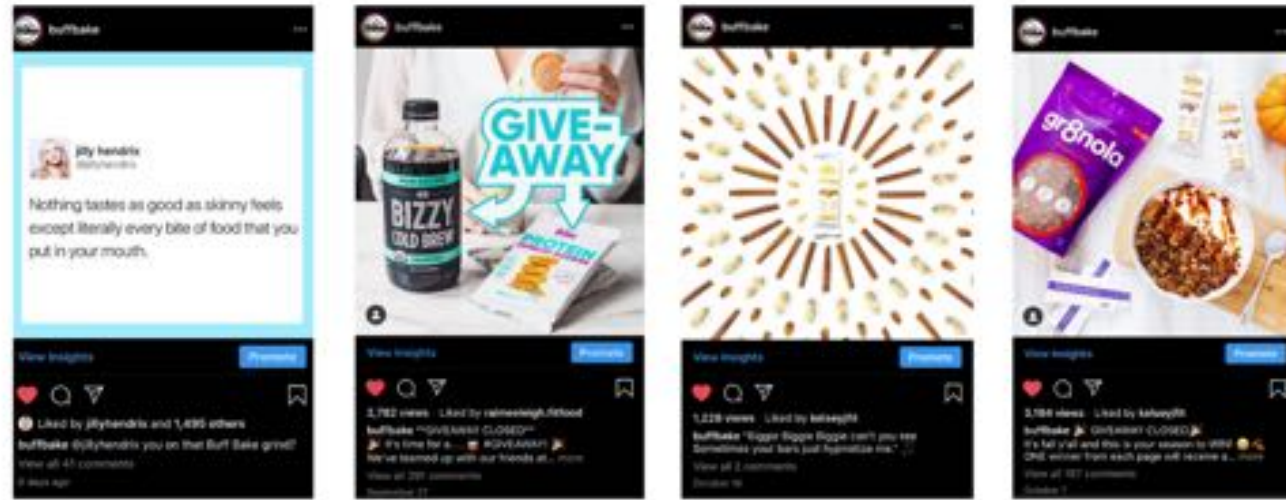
buffbake

jilly hendrix
@jillyhendrix

Nothing tastes as good as skinny feels except literally every bite of food that you put in your mouth.

View Insights
Promote

Liked by jillyhendrix and 1,495 others
buffbake @jillyhendrix you on that Buff Bake grind?
View all 41 comments
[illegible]

buffbake

BIZZY COLD BREW
GIVE-AWAY
PROTEIN

View Insights
Promote

2,782 views · Liked by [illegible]
buffbake **GIVEAWAY CLOSED** 🎉 It's time for a... #GIVEAWAY 🎉 We've teamed up with our friends at... more
View all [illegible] comments
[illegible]

buffbake

View Insights
Promote

1,228 views · Liked by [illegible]
buffbake "Biggie Biggie Biggie can't you see Sometimes your bars just hypnotize me." ...
View all 2 comments
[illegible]

buffbake

gr8nola

View Insights
Promote

3,184 views · Liked by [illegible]
buffbake 🎉 GIVEAWAY CLOSED 🎉 It's fall y'all and this is your season to WIN! ONE winner from each page will receive a... more
View all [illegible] comments
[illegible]